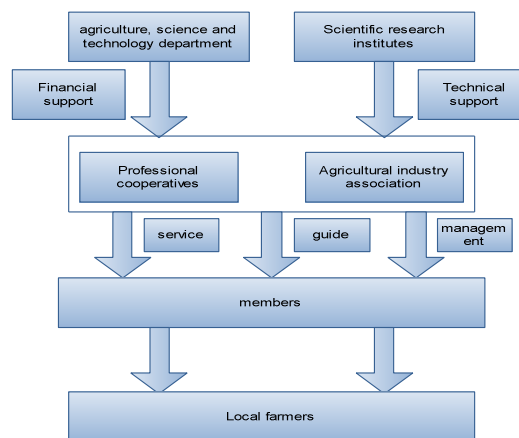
agriculture, science and technology department

Scientific research institutes

Financial support

Technical support

Professional cooperatives

Agricultural industry association

service

guide

management

members

Local farmers